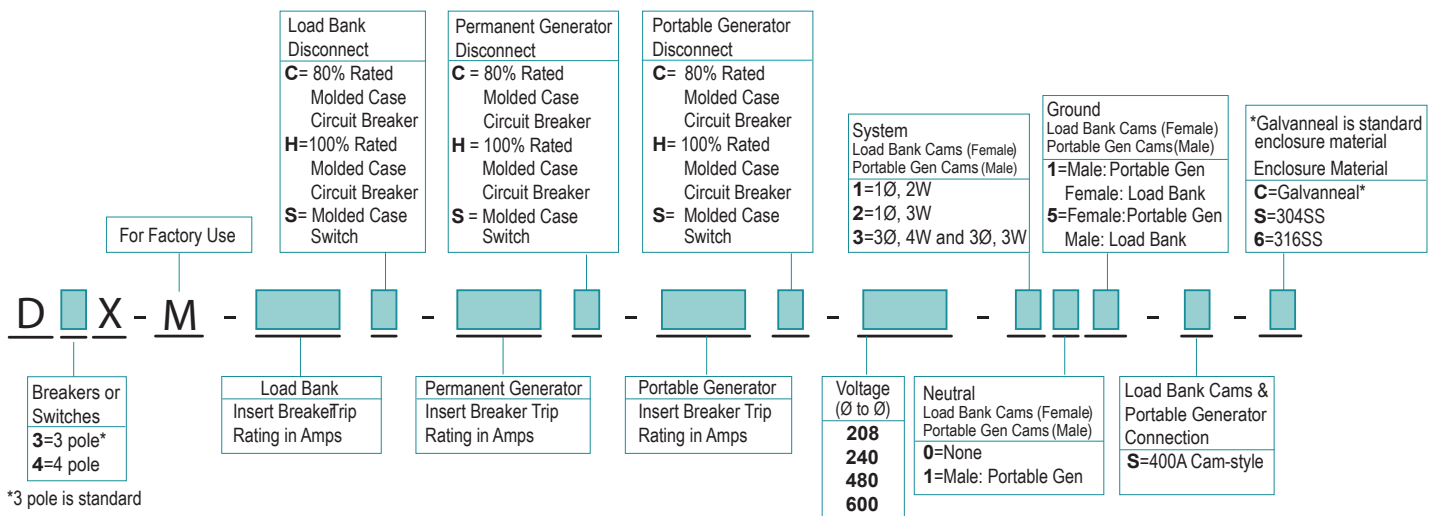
Load Bank Disconnect
C= 80% Rated Molded Case Circuit Breaker
H=100% Rated Molded Case Circuit Breaker
S= Molded Case Switch

Permanent Generator Disconnect
C = 80% Rated Molded Case Circuit Breaker
H = 100% Rated Molded Case Circuit Breaker
S = Molded Case Switch

Portable Generator Disconnect
C= 80% Rated Molded Case Circuit Breaker
H= 100% Rated Molded Case Circuit Breaker
S= Molded Case Switch

System
Load Bank Cams (Female)
Portable Gen Cams (Male)
1=1Ø, 2W
2=1Ø, 3W
3=3Ø, 4W and 3Ø, 3W

Ground
Load Bank Cams (Female)
Portable Gen Cams (Male)
1=Male: Portable Gen
Female: Load Bank
5=Female: Portable Gen
Male: Load Bank

*Galvanneal is standard enclosure material
Enclosure Material
C=Galvanneal*
S=304SS
6=316SS

For Factory Use

D X - M - - - - - - -

Breakers or Switches
3=3 pole*
4=4 pole
*3 pole is standard

Load Bank
Insert BreakerTrip Rating in Amps

Permanent Generator
Insert Breaker Trip Rating in Amps

Portable Generator
Insert Breaker Trip Rating in Amps

Voltage
(Ø to Ø)
208
240
480
600

Neutral
Load Bank Cams (Female)
Portable Gen Cams (Male)
0=None
1=Male: Portable Gen

Load Bank Cams & Portable Generator Connection
S=400A Cam-style